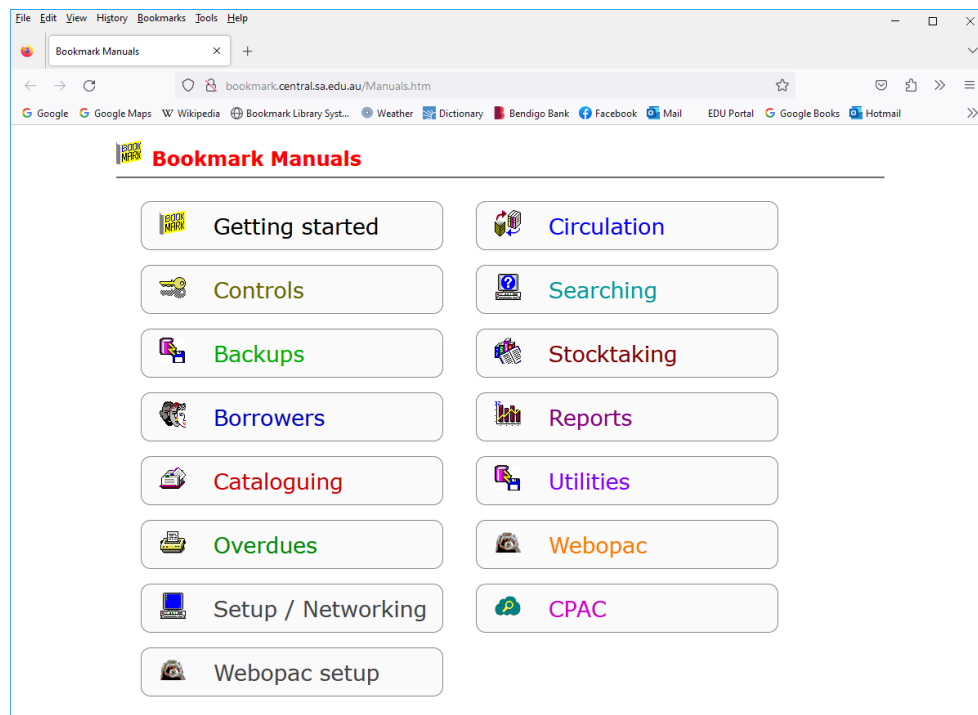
File Edit View History Bookmarks Tools Help

Bookmark Manuals

bookmark.central.sa.edu.au/Manuals.htm

Google Google Maps Wikipedia Bookmark Library Syst... Weather Dictionary Bendigo Bank Facebook Mail EDU Portal Google Books Hotmail

BOOK MARK Bookmark Manuals

Getting started

Circulation

Controls

Searching

Backups

Stocktaking

Borrowers

Reports

Cataloguing

Utilities

Overdues

Webopac

Setup / Networking

CPAC

Webopac setup